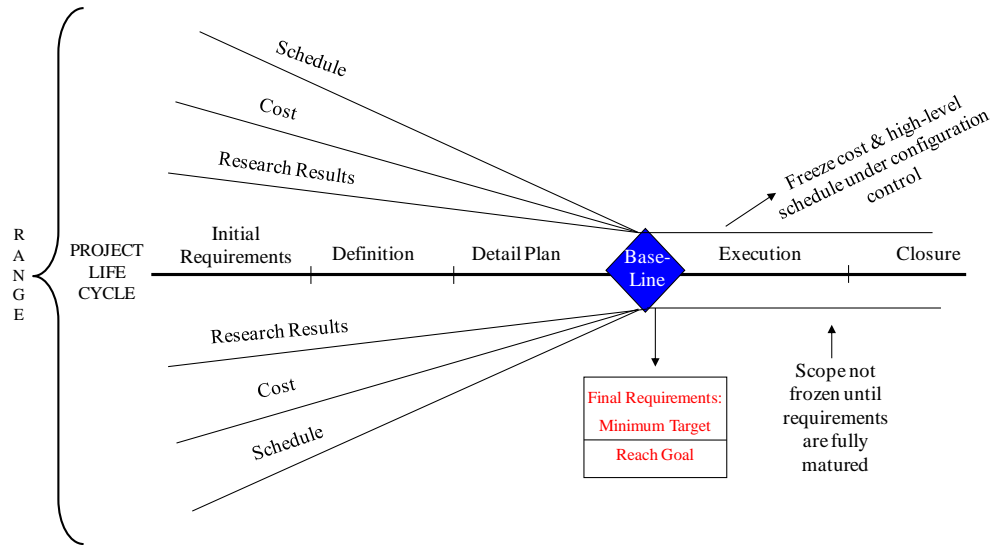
RANGE

PROJECT LIFE CYCLE

Schedule

Cost

Research Results

Freeze cost & high-level schedule under configuration control

Initial Requirements

Definition

Detail Plan

Base-Line

Execution

Closure

Research Results

Cost

Schedule

Final Requirements: Minimum Target

Reach Goal

Scope not frozen until requirements are fully matured